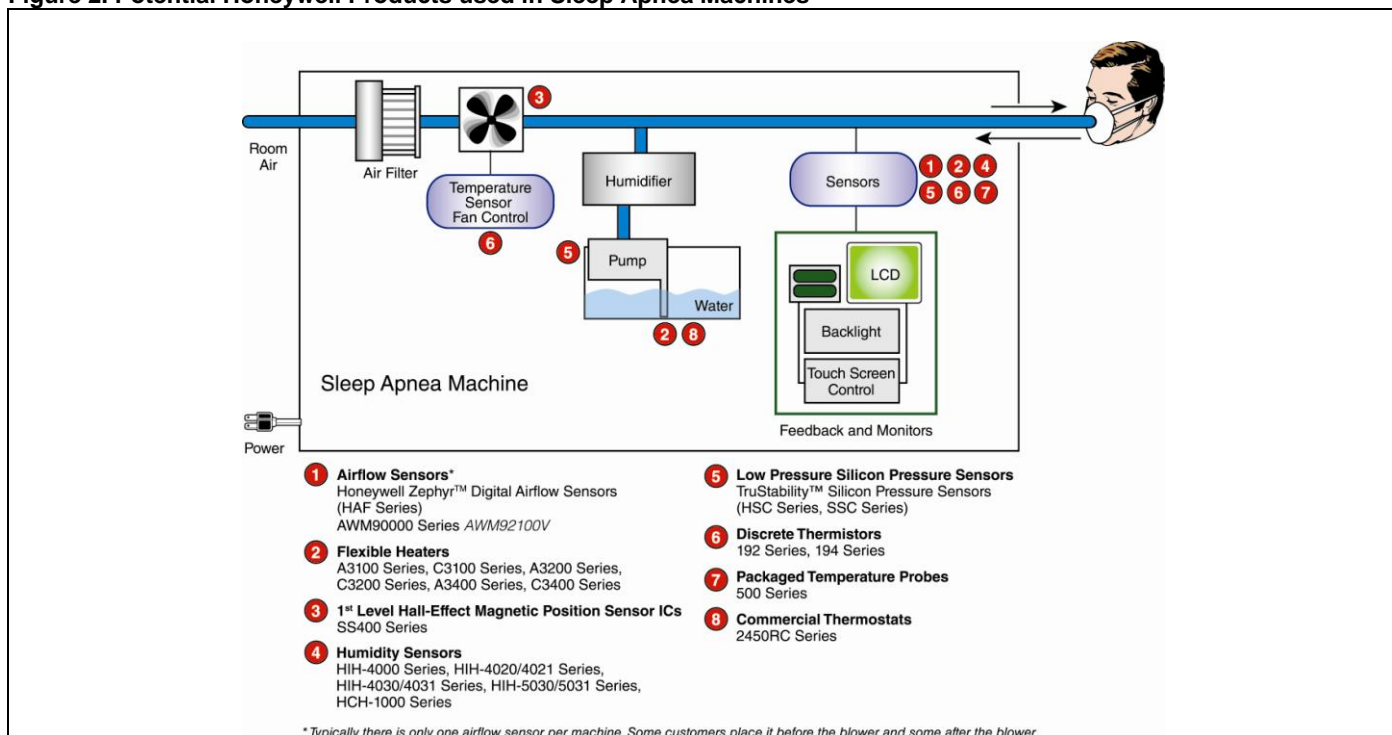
Figure 2. Potential Honeywell Products used in Sleep Apnea Machines

3

Room Air

Air Filter

Temperature Sensor Fan Control

6

Humidifier

Sensors

1 2 4

5 6 7

5

Pump

Water

2 8

LCD

Backlight

Touch Screen Control

Sleep Apnea Machine

Power

Feedback and Monitors

1 **Airflow Sensors***
Honeywell Zephyr™ Digital Airflow Sensors (HAF Series)
AWM90000 Series *AWM92100V*

2 **Flexible Heaters**
A3100 Series, C3100 Series, A3200 Series, C3200 Series, A3400 Series, C3400 Series

3 **1$^{st}$ Level Hall-Effect Magnetic Position Sensor ICs**
SS400 Series

4 **Humidity Sensors**
HIH-4000 Series, HIH-4020/4021 Series, HIH-4030/4031 Series, HIH-5030/5031 Series, HCH-1000 Series

5 **Low Pressure Silicon Pressure Sensors**
TruStability™ Silicon Pressure Sensors (HSC Series, SSC Series)

6 **Discrete Thermistors**
192 Series, 194 Series

7 **Packaged Temperature Probes**
500 Series

8 **Commercial Thermostats**
2450RC Series

* Typically there is only one airflow sensor per machine. Some customers place it before the blower and some after the blower.